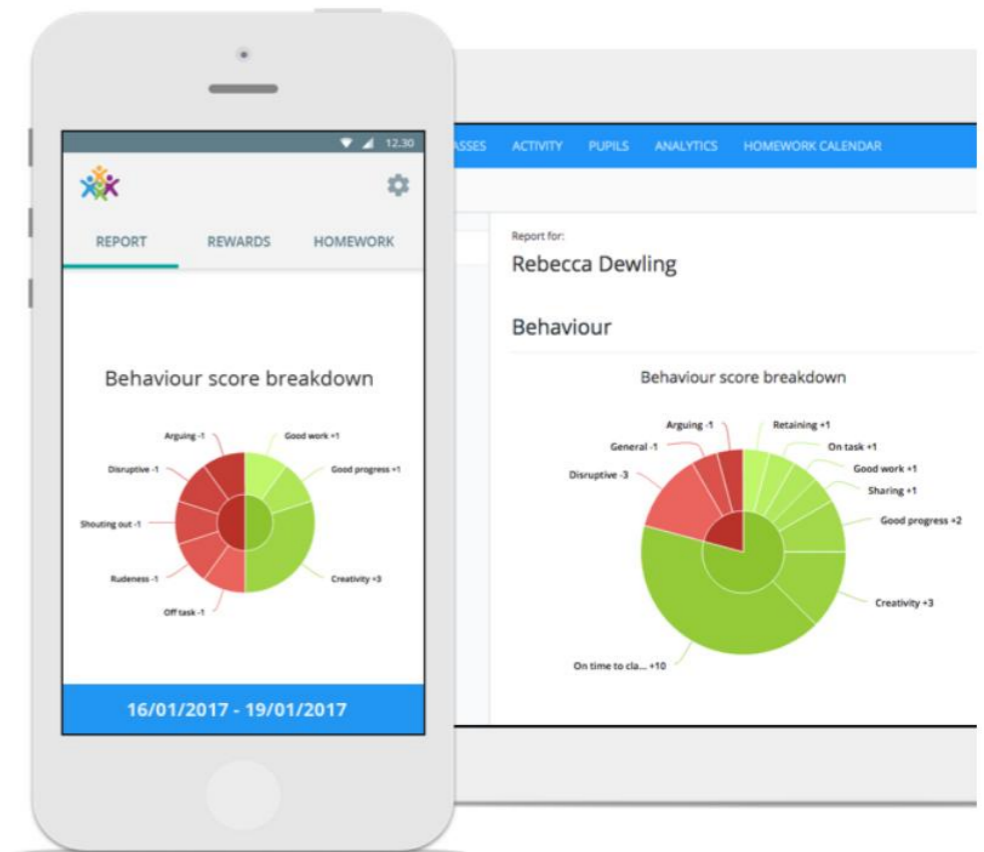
12:30

REPORT REWARDS HOMEWORK

Behaviour score breakdown

Arguing -1
Good work +1
Disruptive -1
Good progress +1
Shouting out -1
Rudeness -1
Creativity +3
Off task -1

16/01/2017 - 19/01/2017

ASSES ACTIVITY PUPILS ANALYTICS HOMEWORK CALENDAR

Report for:
Rebecca Dewling

Behaviour

Behaviour score breakdown

Arguing -1
Retaining +1
General -1
On task +1
Good work +1
Disruptive -3
Sharing +1
Good progress +2
Creativity +3
On time to cla... +10